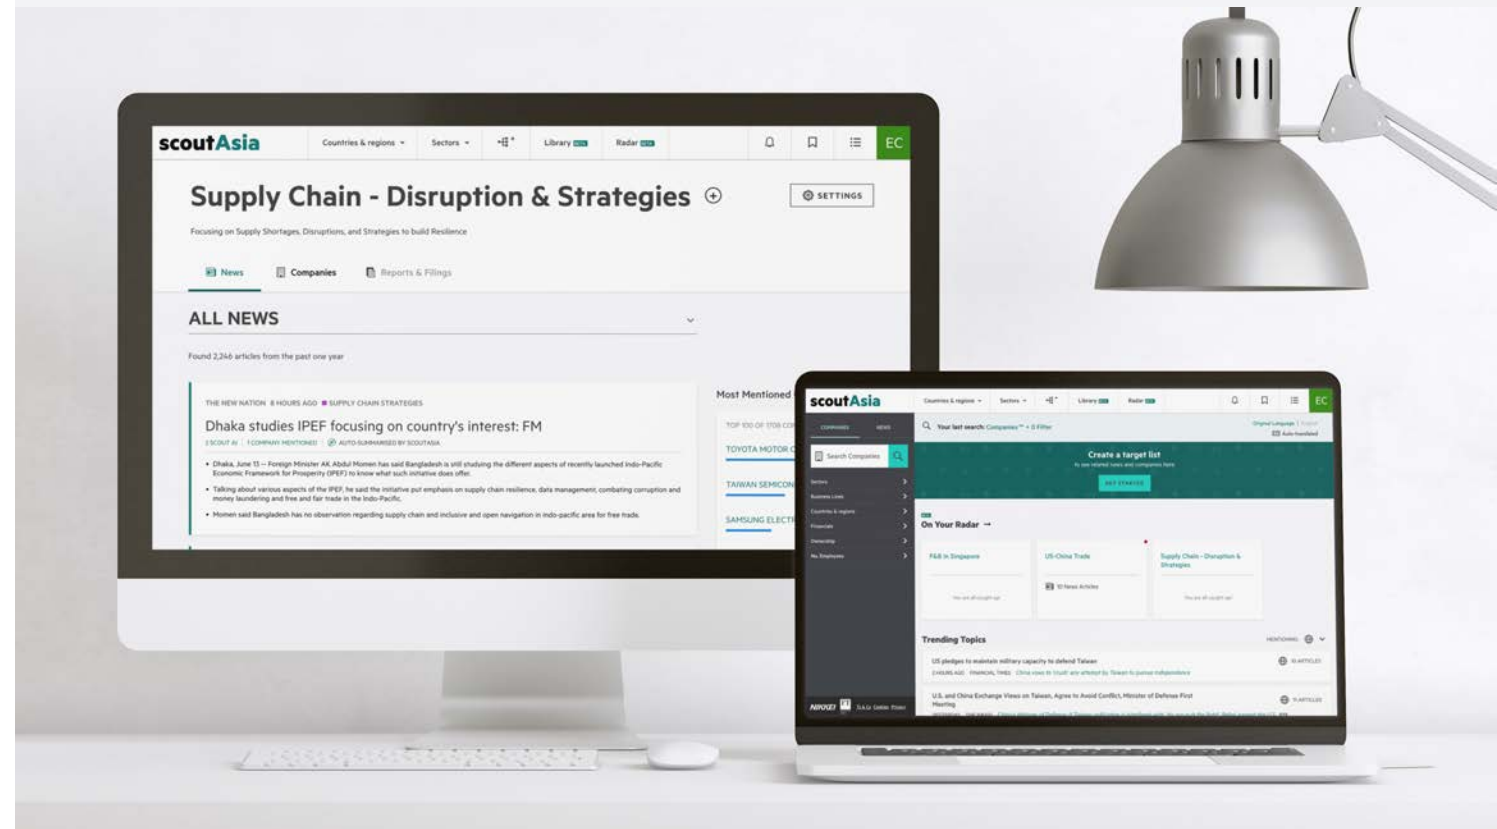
scoutAsia Countries & regions Sectors Library BETA Radar BETA EC

Supply Chain - Disruption & Strategies ⊕

SETTINGS

Focusing on Supply Shortages, Disruptions, and Strategies to build Resilience

News Companies Reports & Filings

ALL NEWS

Found 2,246 articles from the past one year

THE NEW NATION 8 HOURS AGO SUPPLY CHAIN STRATEGIES

Dhaka studies IPEF focusing on country's interest: FM

1 SCOUT AI 1 COMPANY MENTIONED AUTO-SUMMARISED BY SCOUTASIA

• Dhaka, June 13 — Foreign Minister AK Abdul Momen has said Bangladesh is still studying the different aspects of recently launched Indo-Pacific Economic Framework for Prosperity (IPEF) to know what such initiative does offer.

• Talking about various aspects of the IPEF, he said the initiative put emphasis on supply chain resilience, data management, combating corruption and money laundering and free and fair trade in the Indo-Pacific.

• Momen said Bangladesh has no observation regarding supply chain and inclusive and open navigation in indo-pacific area for free trade.

Most Mentioned

TOP 100 OF 1708 CO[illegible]

TOYOTA MOTOR C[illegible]

TAIWAN SEMICON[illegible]

SAMSUNG ELECT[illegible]

scoutAsia Countries & regions Sectors Library Radar EC

COMPANIES NEWS

Search Companies

Your last search: Companies + 0 Filter

Create a target list

GET STARTED

On Your Radar →

F&B in Singapore

US-China Trade

Supply Chain - Disruption & Strategies

10 News Articles

Trending Topics

US pledges to maintain military capacity to defend Taiwan

U.S. and China Exchange Views on Taiwan, Agree to Avoid Conflict, Minister of Defense First Meeting

NIKKEI